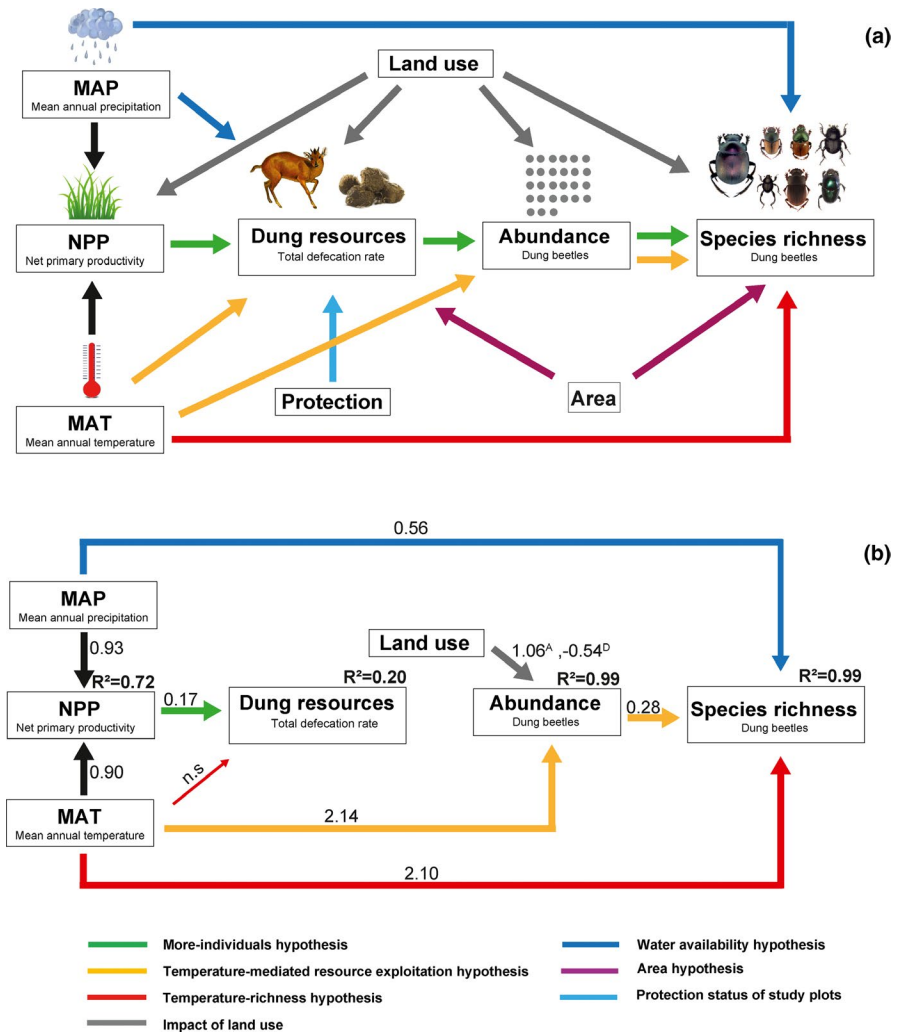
(a)

Land use

MAP
Mean annual precipitation

NPP
Net primary productivity

Dung resources
Total defecation rate

Abundance
Dung beetles

Species richness
Dung beetles

Protection

Area

MAT
Mean annual temperature

(b)

0.56

MAP
Mean annual precipitation

0.93

Land use

$1.06^A$ ,$-0.54^D$

R²=0.72

NPP
Net primary productivity

0.17

R²=0.20

Dung resources
Total defecation rate

R²=0.99

Abundance
Dung beetles

0.28

R²=0.99

Species richness
Dung beetles

0.90

n.s

MAT
Mean annual temperature

2.14

2.10

More-individuals hypothesis
Temperature-mediated resource exploitation hypothesis
Temperature-richness hypothesis
Impact of land use
Water availability hypothesis
Area hypothesis
Protection status of study plots